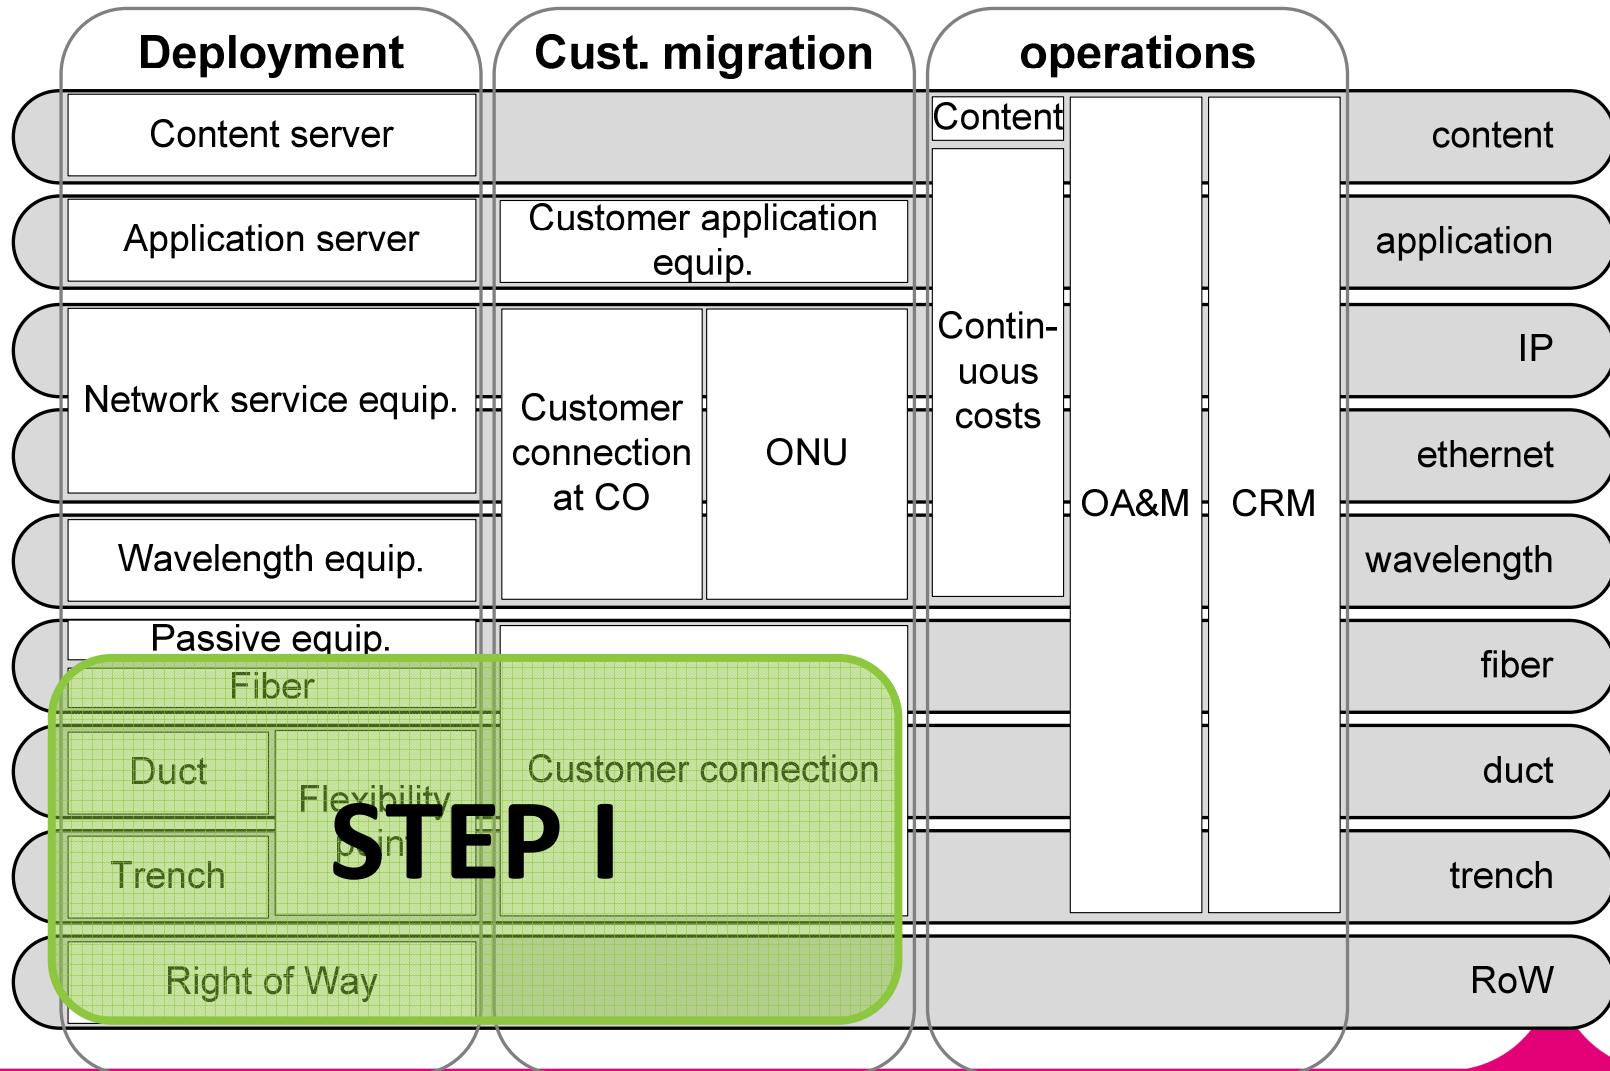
Deployment

Cust. migration

operations

Content server

Content

content

Application server

Customer application equip.

application

Network service equip.

Customer connection at CO

ONU

Contin-uous costs

IP

ethernet

OA&M

CRM

Wavelength equip.

wavelength

Passive equip.

Fiber

fiber

Duct

Flexibility point

Customer connection

duct

STEP I

Trench

trench

Right of Way

RoW